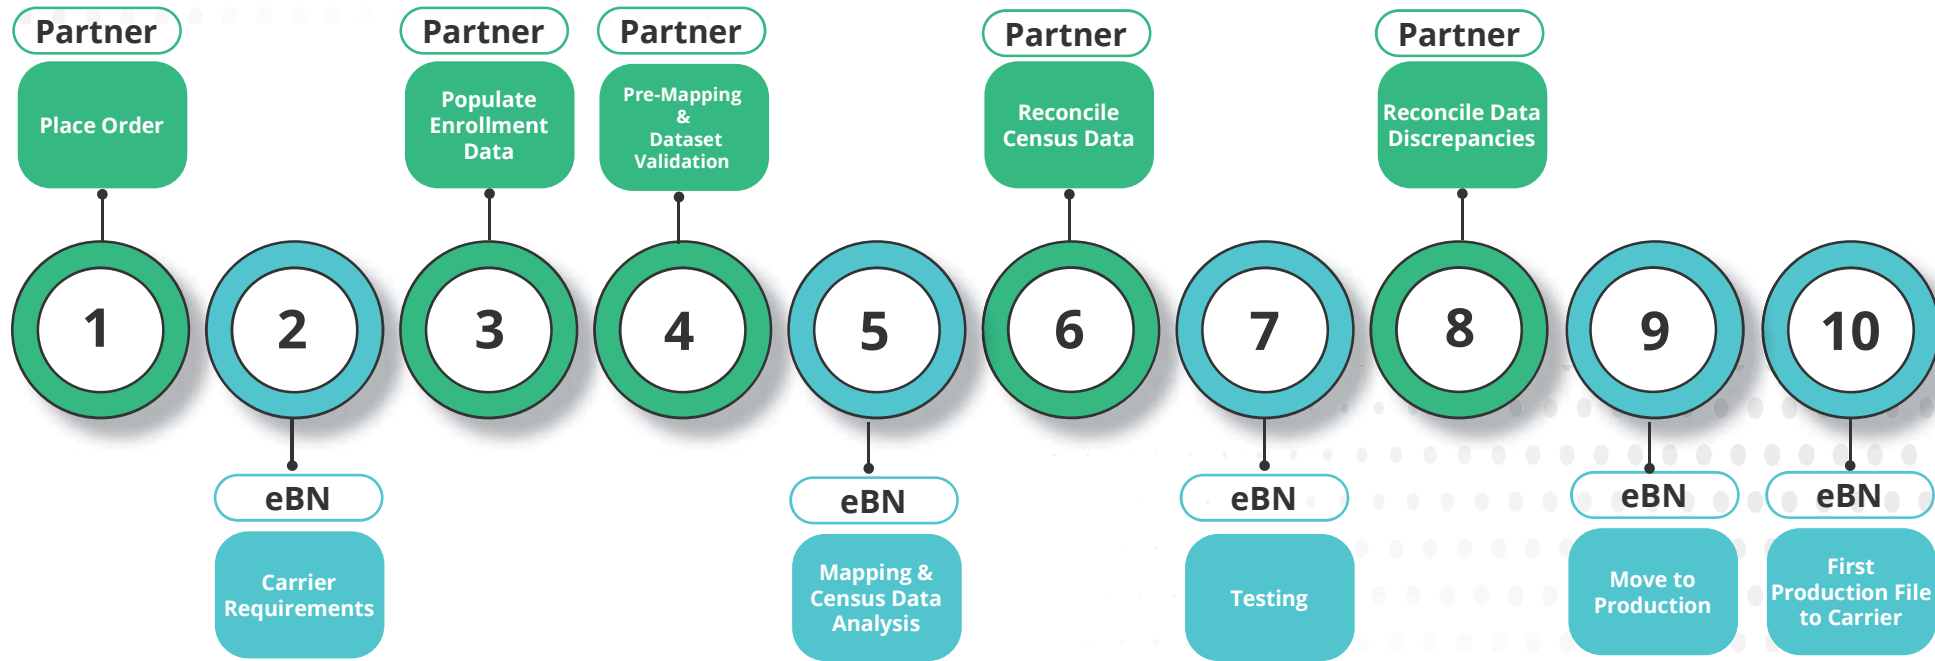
Partner
Place Order
1

2
eBN
Carrier Requirements

Partner
Populate Enrollment Data
3

Partner
Pre-Mapping & Dataset Validation
4

5
eBN
Mapping & Census Data Analysis

Partner
Reconcile Census Data
6

7
eBN
Testing

Partner
Reconcile Data Discrepancies
8

9
eBN
Move to Production

10
eBN
First Production File to Carrier